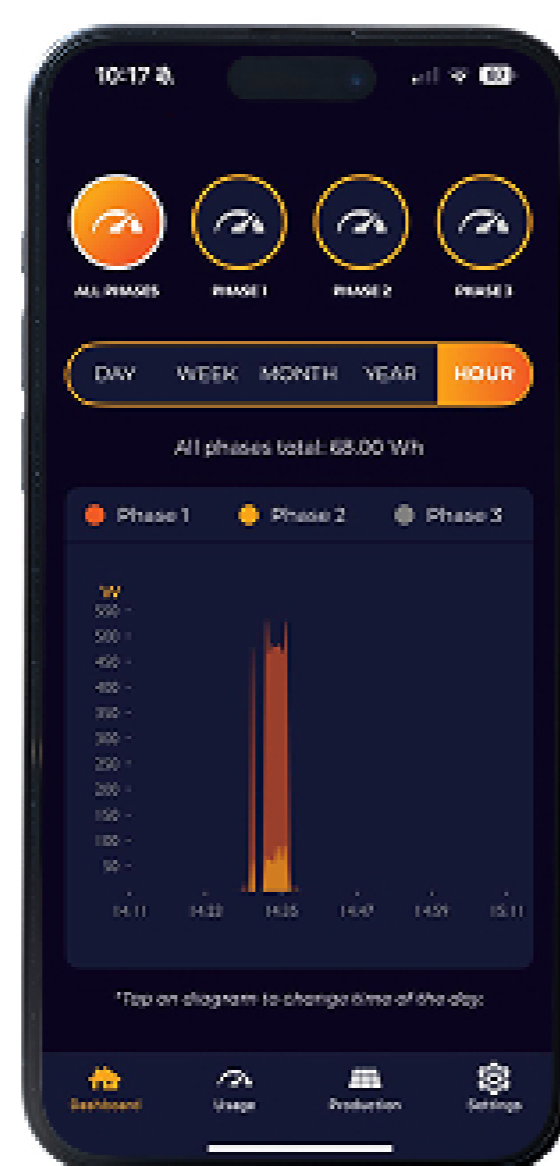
10:17

ALL PHASES
PHASE 1
PHASE 2
PHASE 3

DAY
WEEK
MONTH
YEAR
HOUR

All phases total: 68.00 Wh

Phase 1
Phase 2
Phase 3

W
550
500
450
400
350
300
250
200
150
100
50

14:11
14:23
14:35
14:47
14:59
15:11

*Tap on diagram to change time of the day.

Dashboard
Usage
Production
Settings